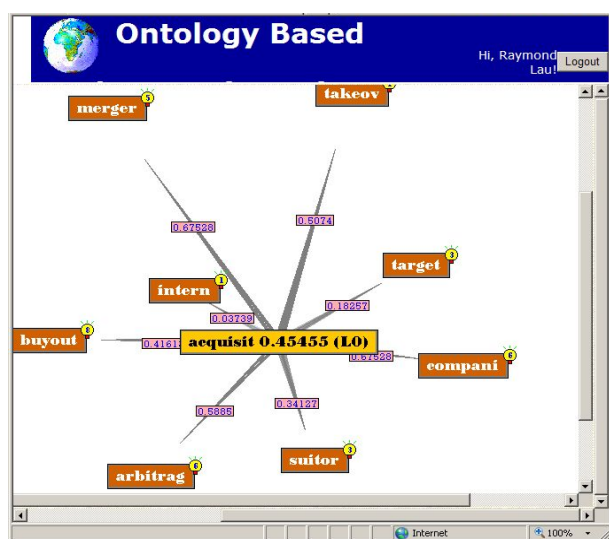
Ontology Based

Hi, Raymond Lau!

Logout

merger 5

takeov

0.67528

0.5074

target 3

intern 1

0.18257

0.03739

buyout 8

0.4161

acquisit 0.45455 (L0)

0.67528

compani 6

0.5885

0.34127

suitor 3

arbitrag 6

Internet

100%